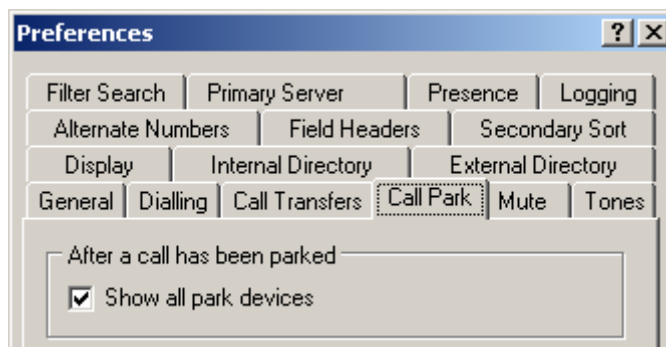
Preferences

? X

Filter Search | Primary Server | Presence | Logging

Alternate Numbers | Field Headers | Secondary Sort

Display | Internal Directory | External Directory

General | Dialling | Call Transfers | Call Park | Mute | Tones

After a call has been parked

☑ Show all park devices